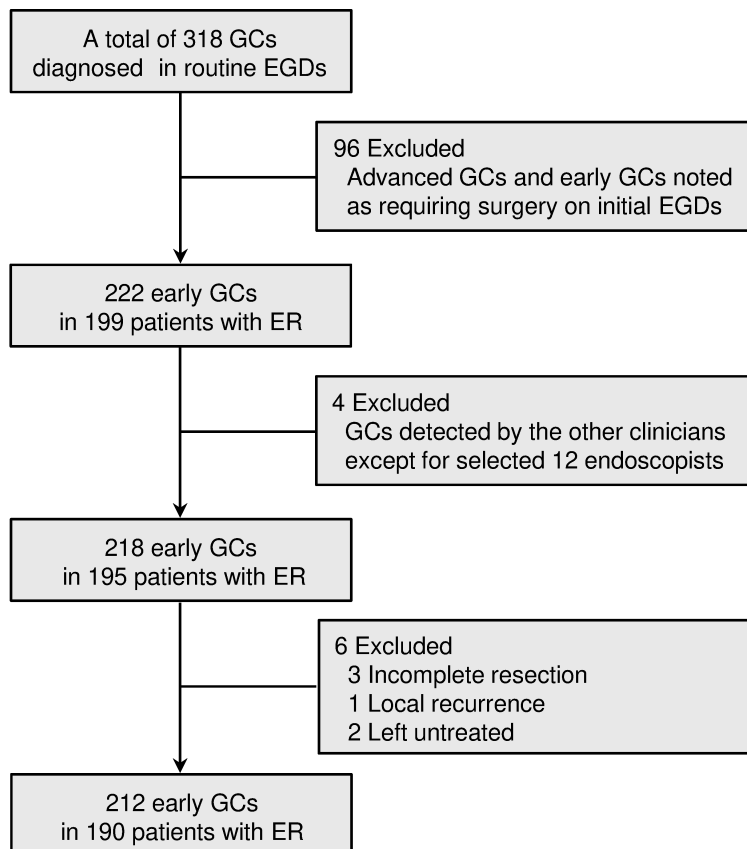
A total of 318 GCs diagnosed in routine EGDs

96 Excluded
Advanced GCs and early GCs noted as requiring surgery on initial EGDs

222 early GCs in 199 patients with ER

4 Excluded
GCs detected by the other clinicians except for selected 12 endoscopists

218 early GCs in 195 patients with ER

6 Excluded
3 Incomplete resection
1 Local recurrence
2 Left untreated

212 early GCs in 190 patients with ER